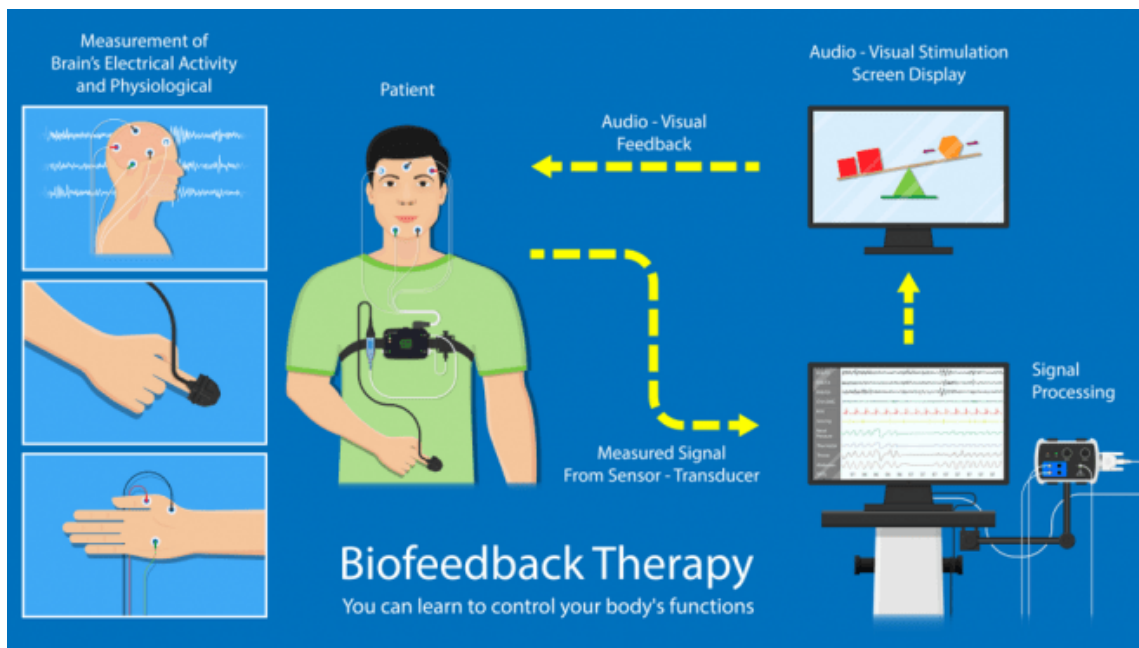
Measurement of Brain's Electrical Activity and Physiological

Patient

Audio - Visual Feedback

Audio - Visual Stimulation Screen Display

Signal Processing

Measured Signal From Sensor - Transducer

Biofeedback Therapy

You can learn to control your body's functions